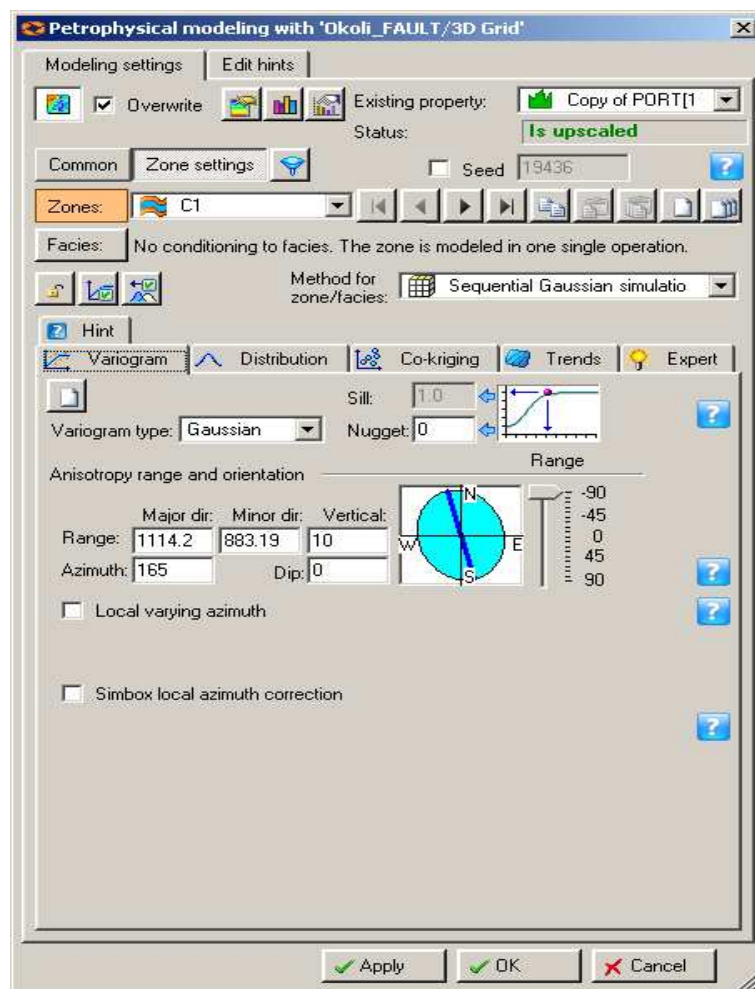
Petrophysical modeling with 'Okoli_FAULT/3D Grid'

Modeling settings | Edit hints

Overwrite

Existing property: Copy of PORT[1

Status: Is upscaled

Common | Zone settings

Seed 19436

Zones: C1

Facies: No conditioning to facies. The zone is modeled in one single operation.

Method for zone/facies: Sequential Gaussian simulatio

Hint

Variogram | Distribution | Co-kriging | Trends | Expert

Sill: 1.0

Variogram type: Gaussian

Nugget: 0

Anisotropy range and orientation

Range

Major dir: Minor dir: Vertical:

Range: 1114.2 883.19 10

Azimuth: 165 Dip: 0

N
W
E
S

-90
-45
0
45
90

Local varying azimuth

Simbox local azimuth correction

Apply | OK | Cancel